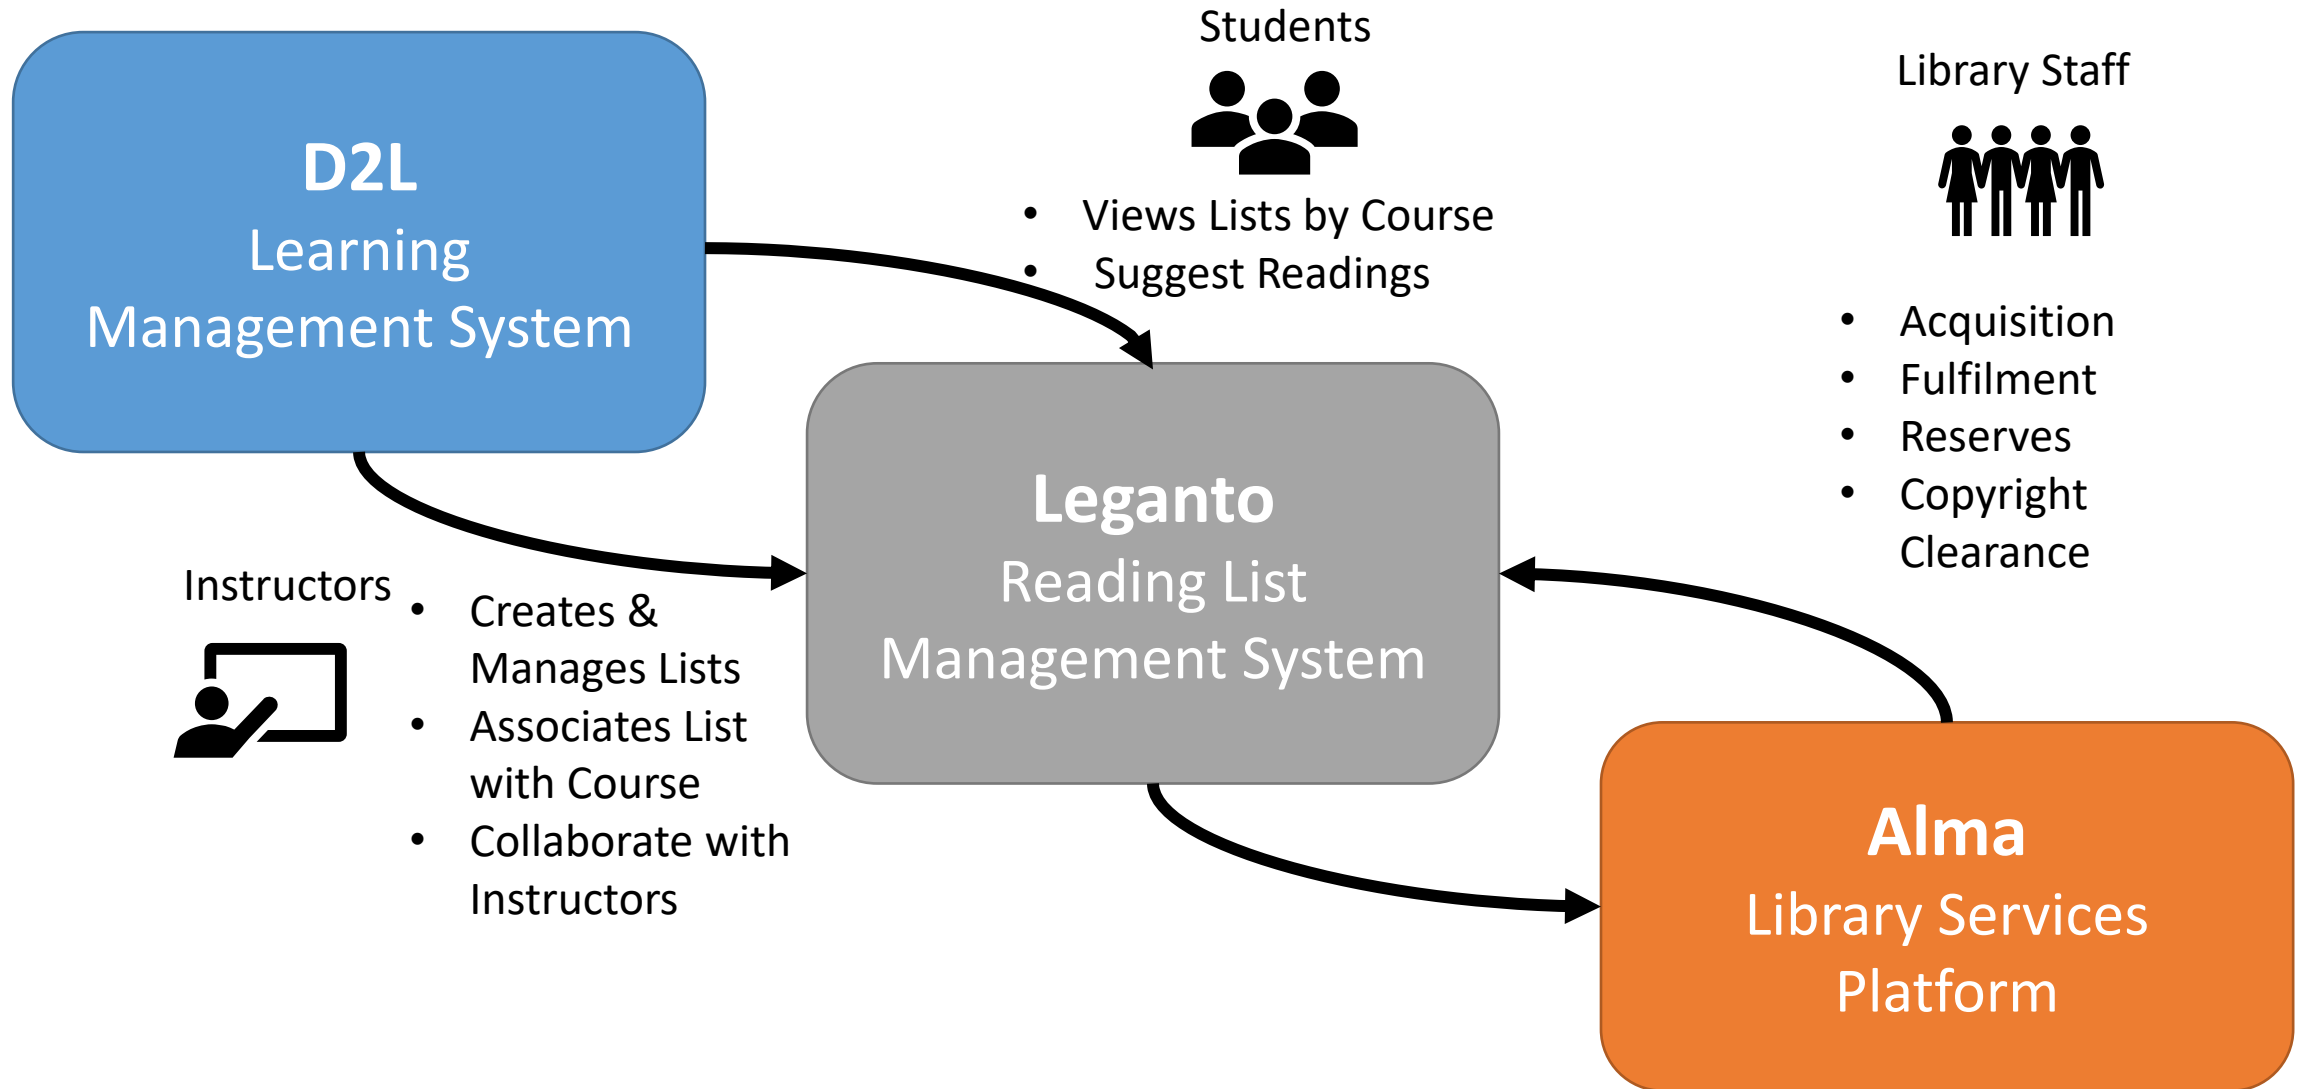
D2L
Learning
Management System

Students

- Views Lists by Course
- Suggest Readings

Library Staff

- Acquisition
- Fulfilment
- Reserves
- Copyright Clearance

Leganto
Reading List
Management System

Instructors

- Creates & Manages Lists
- Associates List with Course
- Collaborate with Instructors

Alma
Library Services
Platform